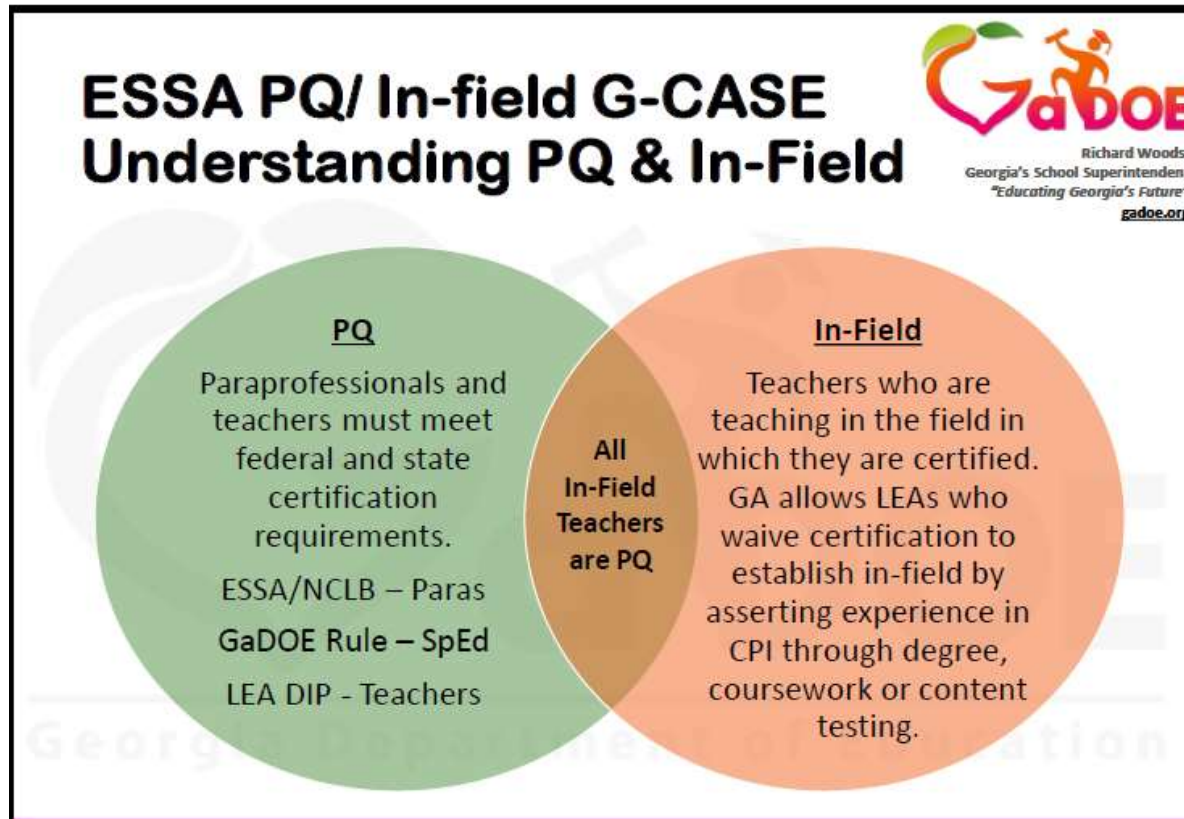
ESSA PQ/ In-field G-CASE
Understanding PQ & In-Field

GaDOE
Richard Woods
Georgia's School Superintenden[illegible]
"Educating Georgia's Future"
gadoe.or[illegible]

PQ

Paraprofessionals and teachers must meet federal and state certification requirements.

ESSA/NCLB – Paras

GaDOE Rule – SpEd

LEA DIP - Teachers

All In-Field Teachers are PQ

In-Field

Teachers who are teaching in the field in which they are certified. GA allows LEAs who waive certification to establish in-field by asserting experience in CPI through degree, coursework or content testing.

Georgia Department of Education